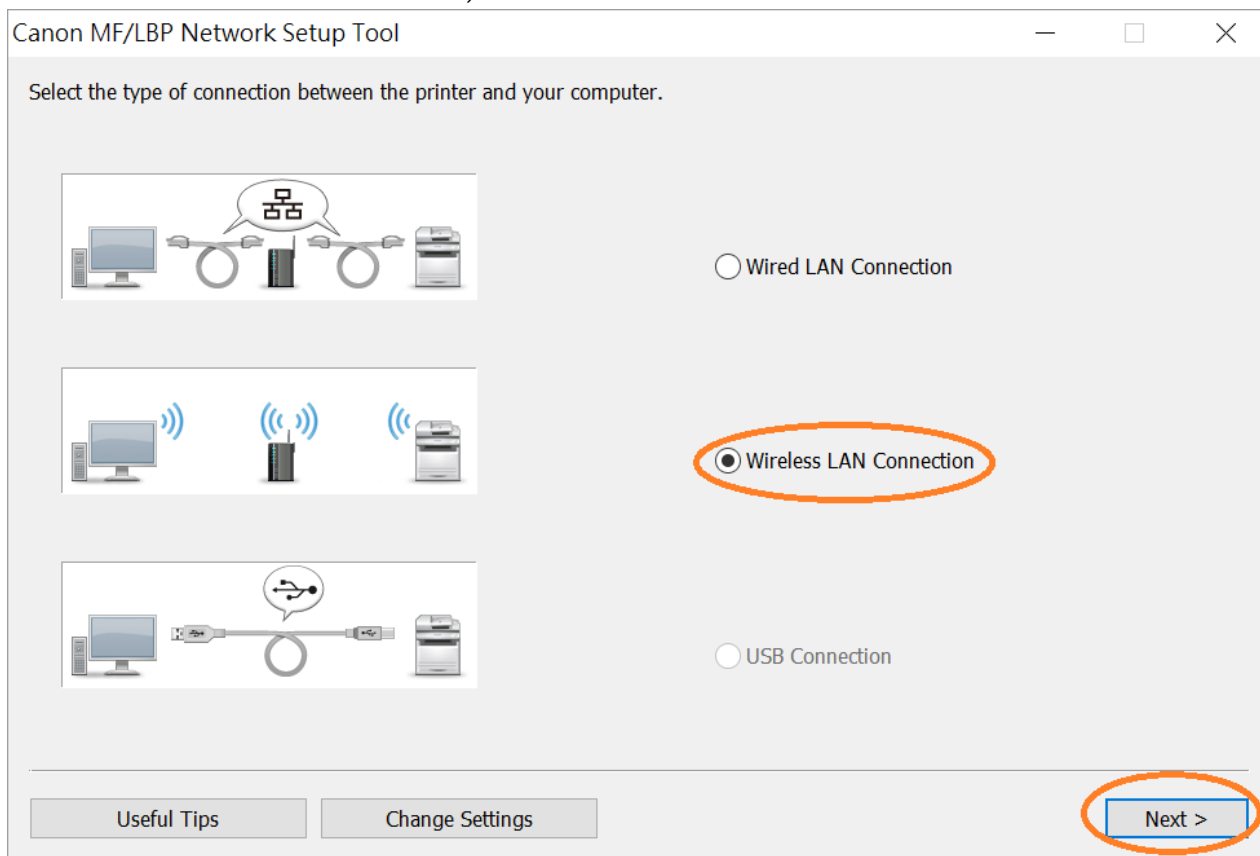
Canon MF/LBP Network Setup Tool

Select the type of connection between the printer and your computer.

Wired LAN Connection

Wireless LAN Connection

USB Connection

Useful Tips

Change Settings

Next >